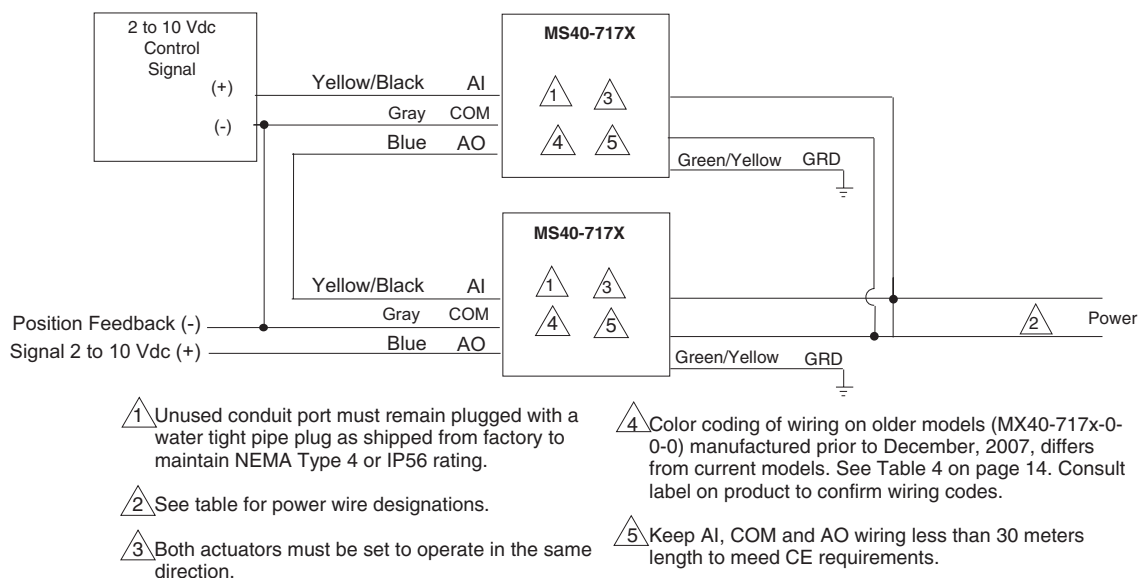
2 to 10 Vdc Control Signal

(+)

(-)

Yellow/Black AI

Gray COM

Blue AO

MS40-717X

1 3

4 5

Green/Yellow GRD

MS40-717X

Yellow/Black AI

Gray COM

Blue AO

1 3

4 5

Position Feedback (-)

Signal 2 to 10 Vdc (+)

Green/Yellow GRD

2 Power

1 Unused conduit port must remain plugged with a water tight pipe plug as shipped from factory to maintain NEMA Type 4 or IP56 rating.

2 See table for power wire designations.

3 Both actuators must be set to operate in the same direction.

4 Color coding of wiring on older models (MX40-717x-0-0-0) manufactured prior to December, 2007, differs from current models. See Table 4 on page 14. Consult label on product to confirm wiring codes.

5 Keep AI, COM and AO wiring less than 30 meters length to meed CE requirements.